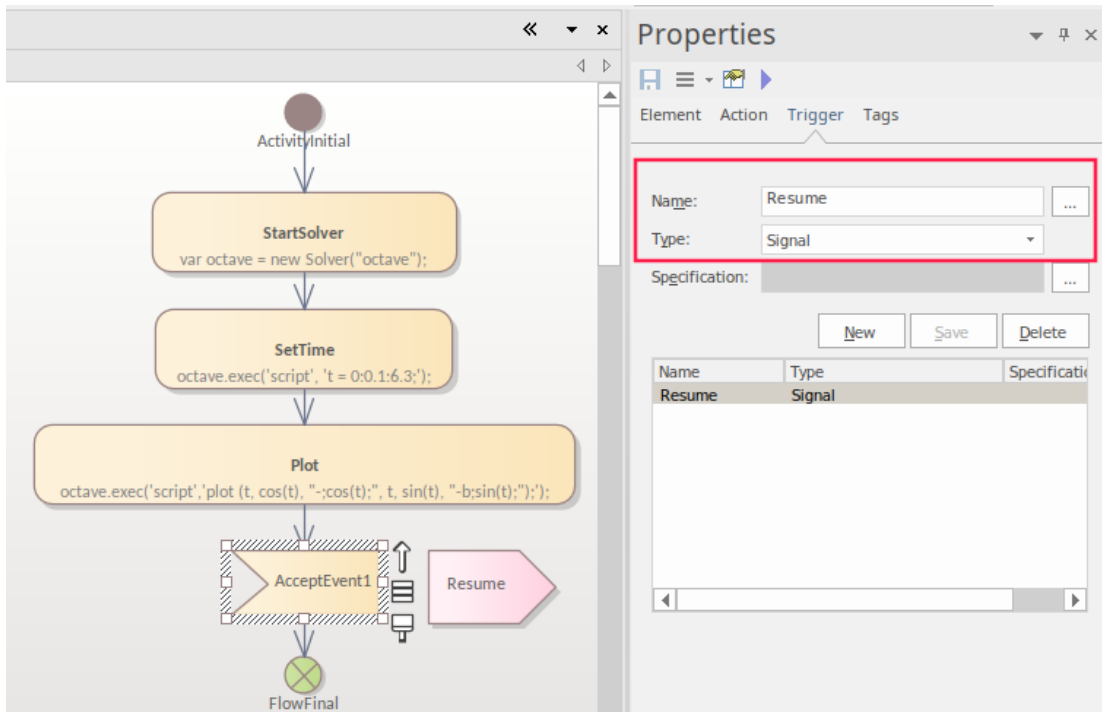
ActivityInitial

StartSolver
var octave = new Solver("octave");

SetTime
octave.exec('script', 't = 0:0.1:6.3;');

Plot
octave.exec('script','plot (t, cos(t), "-;cos(t);", t, sin(t), "-b;sin(t);");');

AcceptEvent1

Resume

FlowFinal

Properties

Element Action Trigger Tags

Name: Resume ...
Type: Signal
Specification: ...

New Save Delete

| Name | Type | Specificati |
|---|---|---|
| Resume | Signal | |